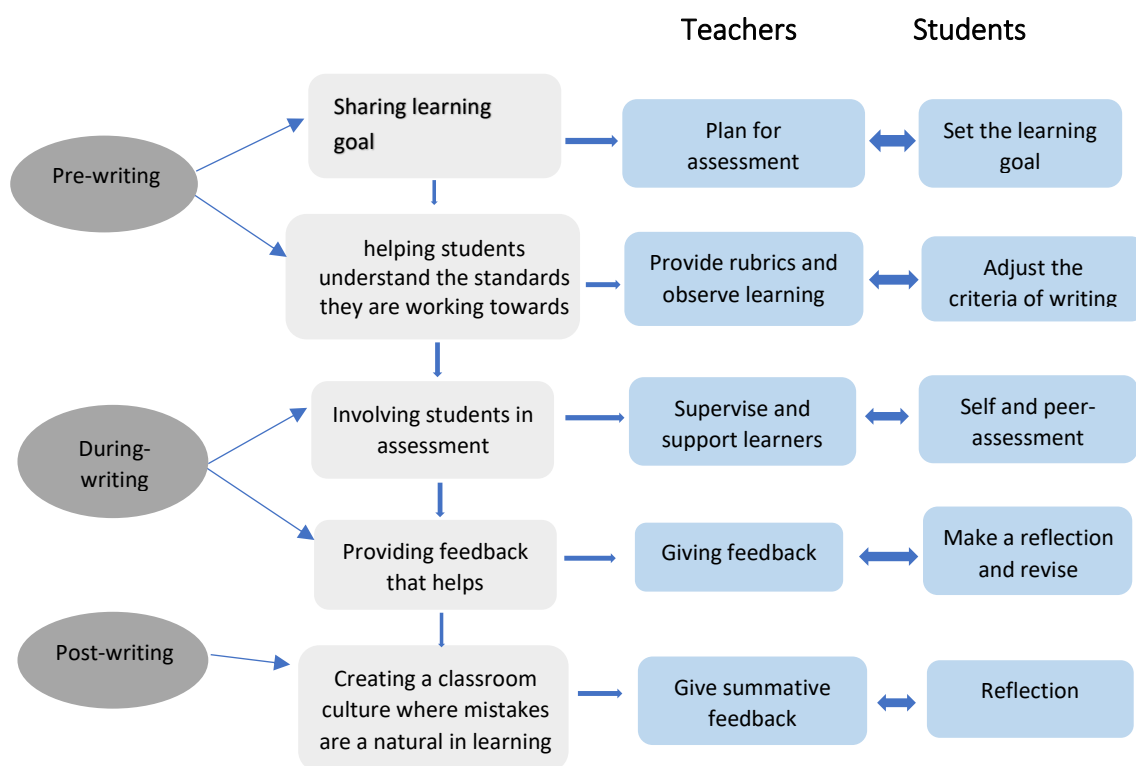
Teachers

Students

Pre-writing

Sharing learning goal

Plan for assessment

Set the learning goal

helping students understand the standards they are working towards

Provide rubrics and observe learning

Adjust the criteria of writing

During-writing

Involving students in assessment

Supervise and support learners

Self and peer-assessment

Providing feedback that helps

Giving feedback

Make a reflection and revise

Post-writing

Creating a classroom culture where mistakes are a natural in learning

Give summative feedback

Reflection